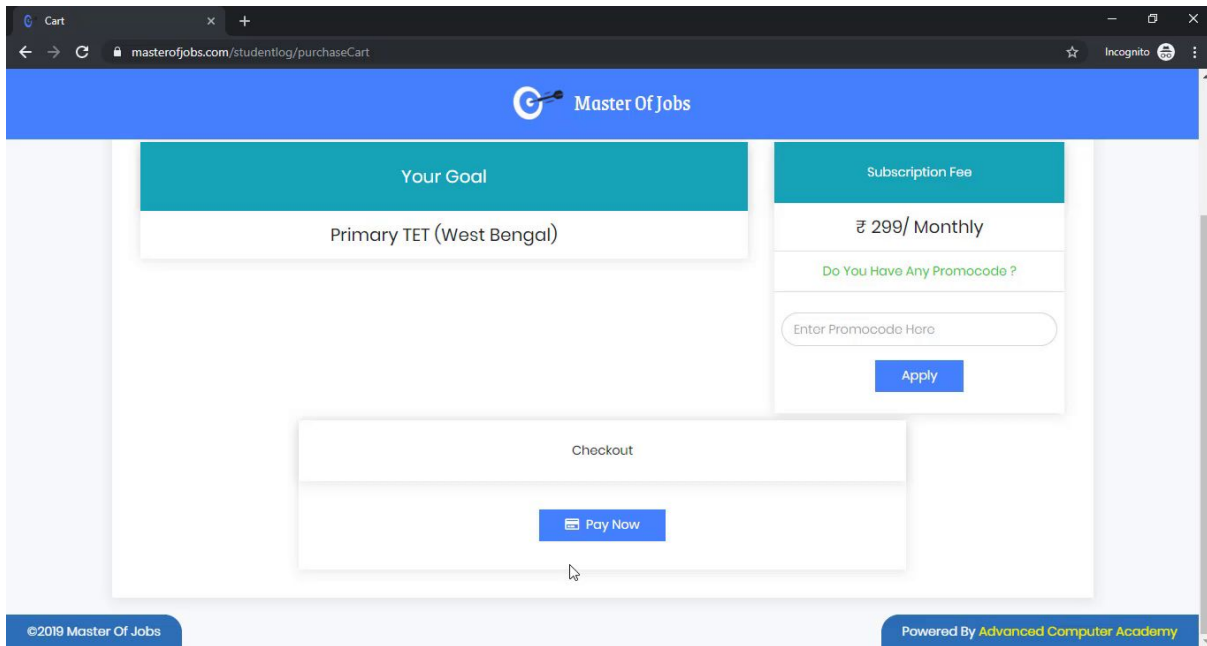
Cart

masterofjobs.com/studentlog/purchaseCart

Incognito

Master Of Jobs

Your Goal

Primary TET (West Bengal)

Subscription Fee

₹ 299/ Monthly

Do You Have Any Promocode ?

Enter Promocode Here

Apply

Checkout

Pay Now

©2019 Master Of Jobs

Powered By Advanced Computer Academy